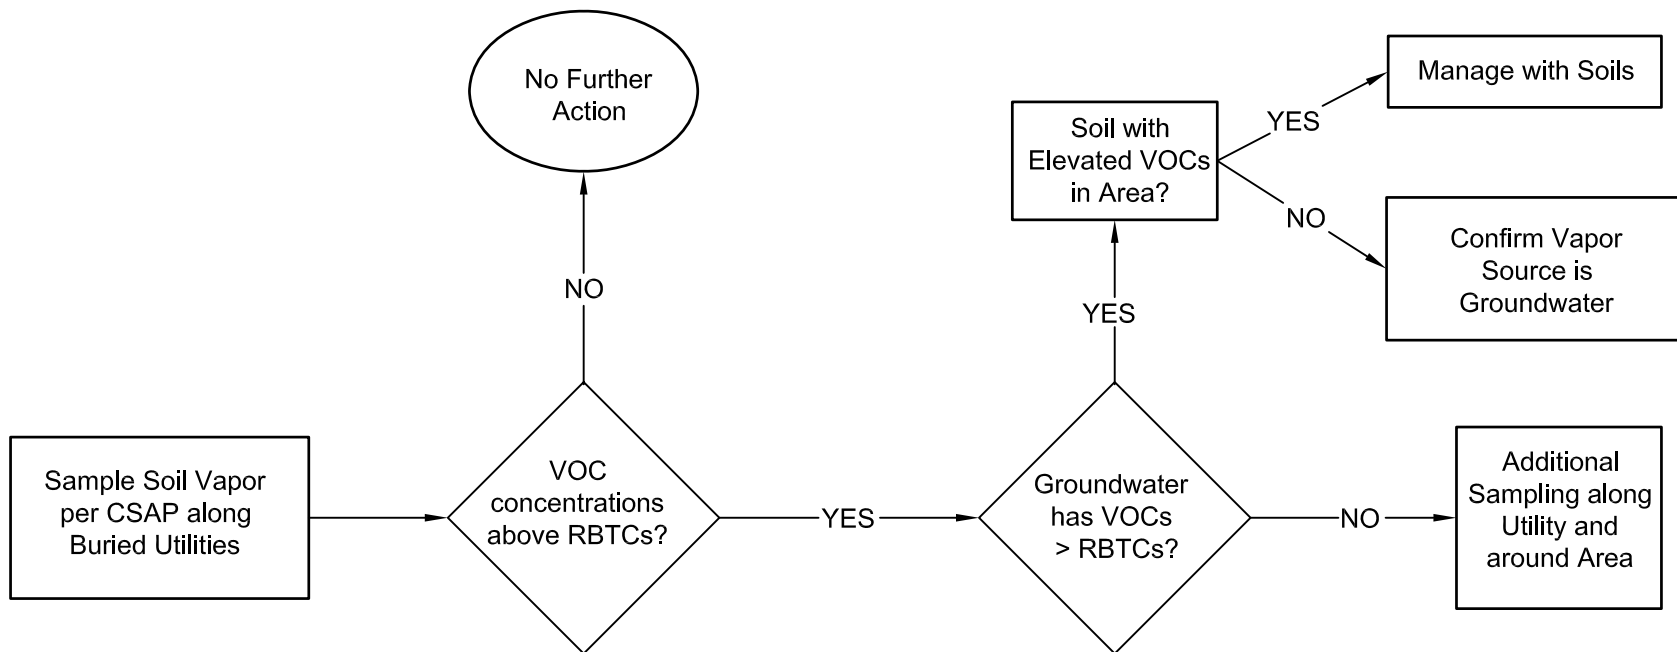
Sample Soil Vapor per CSAP along Buried Utilities

VOC concentrations above RBTCs?

NO

No Further Action

YES

Groundwater has VOCs > RBTCs?

YES

Soil with Elevated VOCs in Area?

YES

Manage with Soils

NO

Confirm Vapor Source is Groundwater

NO

Additional Sampling along Utility and around Area